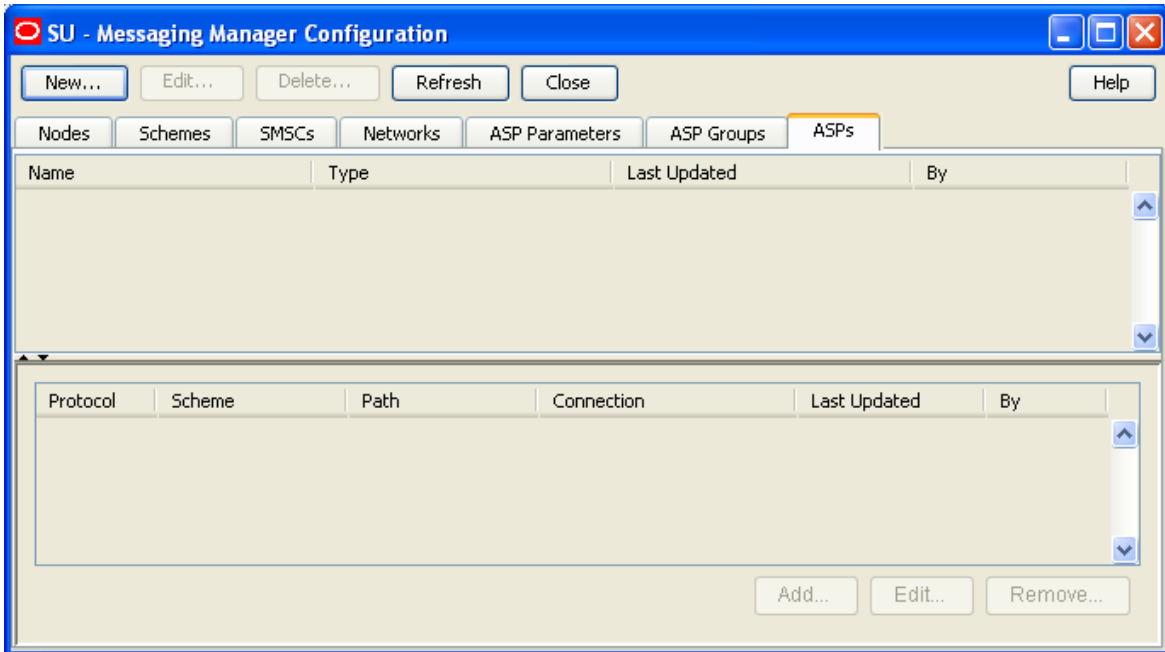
SU - Messaging Manager Configuration

New... Edit... Delete... Refresh Close Help

Nodes Schemes SMSCs Networks ASP Parameters ASP Groups ASPs

| Name | Type | Last Updated | By |
|---|---|---|---|

| Protocol | Scheme | Path | Connection | Last Updated | By |
|---|---|---|---|---|---|

Add... Edit... Remove...